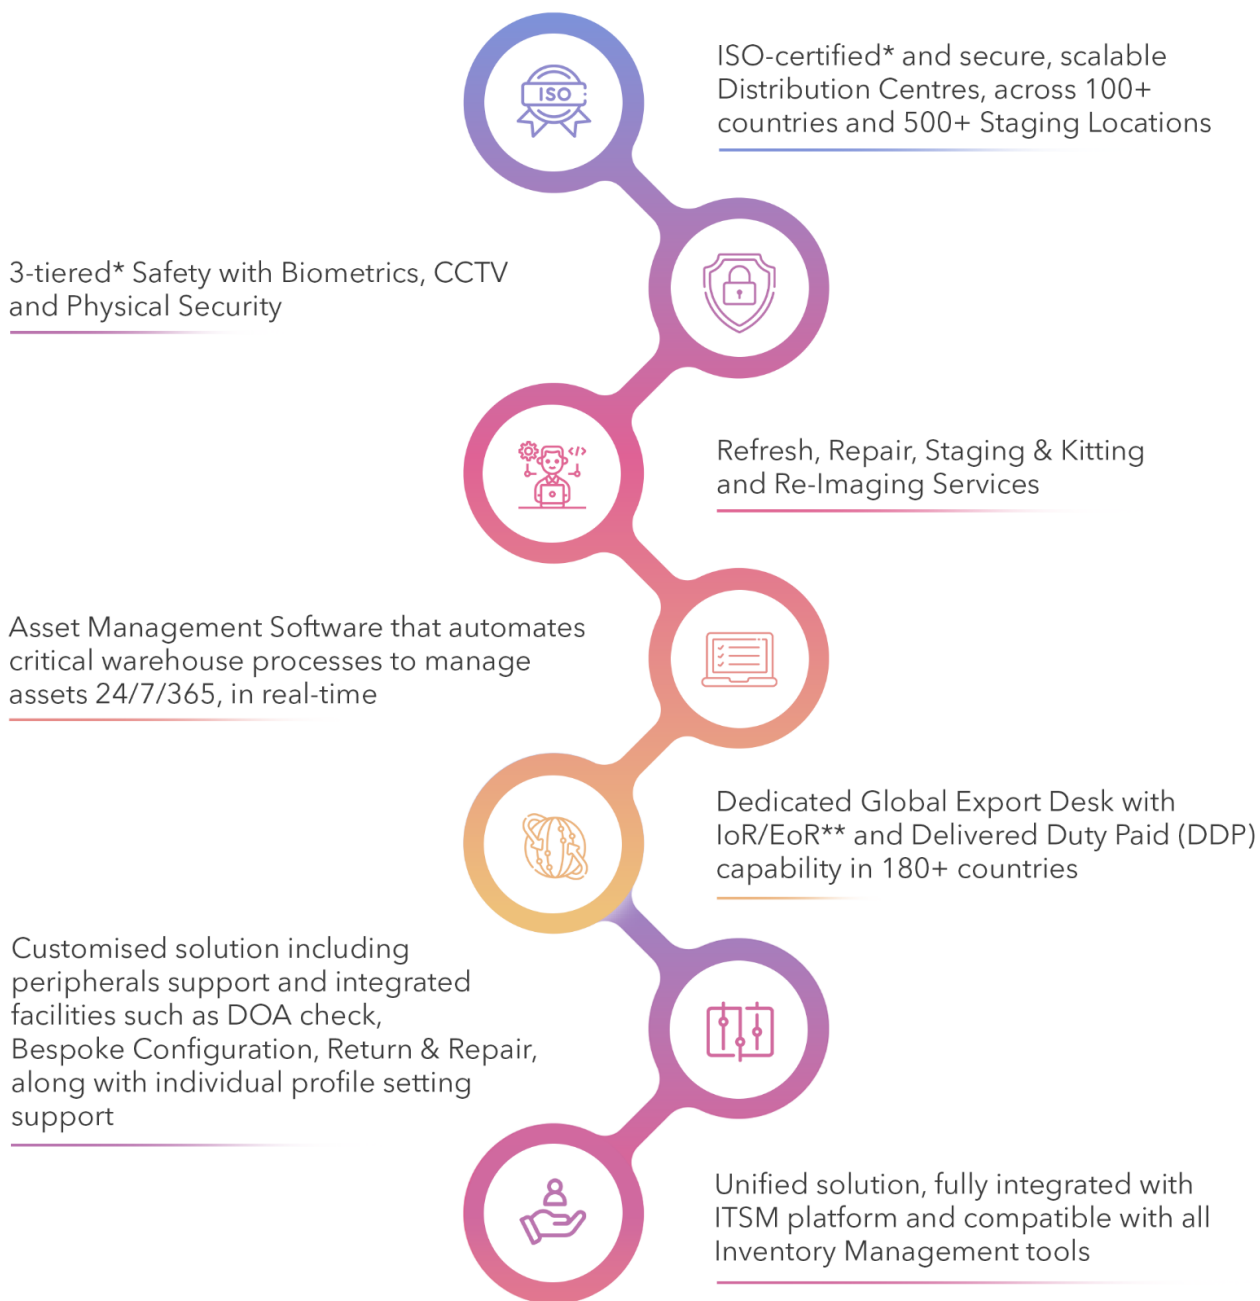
ISO

ISO-certified* and secure, scalable Distribution Centres, across 100+ countries and 500+ Staging Locations

3-tiered* Safety with Biometrics, CCTV and Physical Security

Refresh, Repair, Staging & Kitting and Re-Imaging Services

Asset Management Software that automates critical warehouse processes to manage assets 24/7/365, in real-time

Dedicated Global Export Desk with IoR/EoR** and Delivered Duty Paid (DDP) capability in 180+ countries

Customised solution including peripherals support and integrated facilities such as DOA check, Bespoke Configuration, Return & Repair, along with individual profile setting support

Unified solution, fully integrated with ITSM platform and compatible with all Inventory Management tools